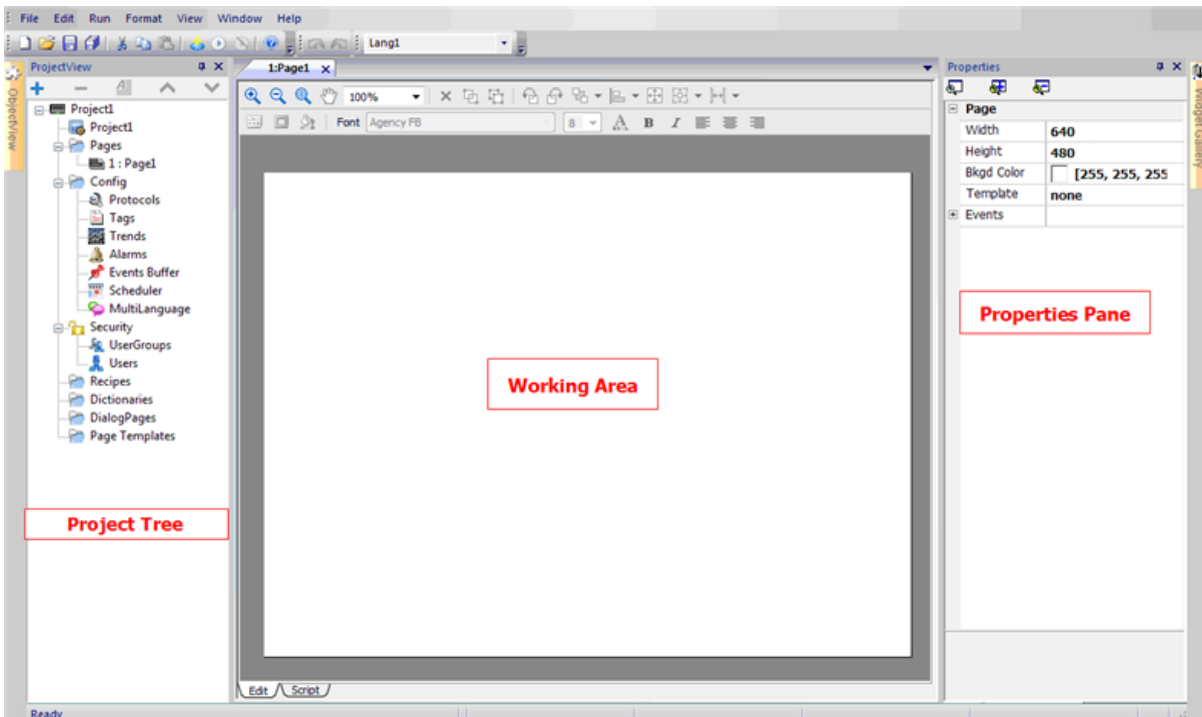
File Edit Run Format View Window Help

Lang1

ProjectView

Project1
Project1
Pages
1 : Page1
Config
Protocols
Tags
Trends
Alarms
Events Buffer
Scheduler
MultiLanguage
Security
UserGroups
Users
Recipes
Dictionaries
DialogPages
Page Templates

ObjectView

1:Page1

100%

Font Agency FB 8

Working Area

Edit Script

Properties

| Page | |
|---|---|
| Width | 640 |
| Height | 480 |
| Bkgd Color | [255, 255, 255 |
| Template | none |
| Events | |

Properties Pane

Widget Gallery

Project Tree

Ready